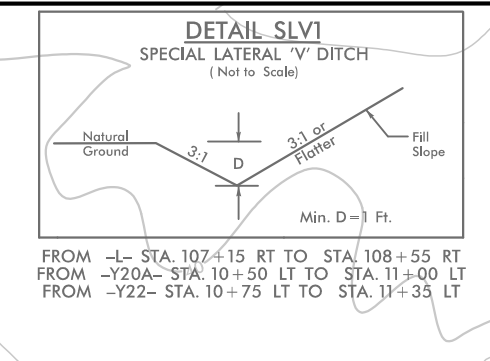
DETAIL SLV1
SPECIAL LATERAL 'V' DITCH
(Not to Scale)

Natural Ground

3:1

D

3:1 or Flatter

Fill Slope

Min. D = 1 Ft.

FROM –L– STA. 107 + 15 RT TO STA. 108 + 55 RT
FROM –Y20A– STA. 10 + 50 LT TO STA. 11 + 00 LT
FROM –Y22– STA. 10 + 75 LT TO STA. 11 + 35 LT